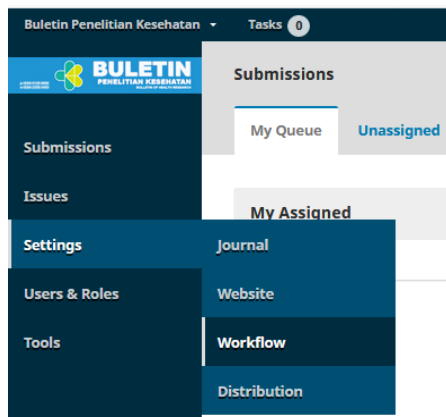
Buletin Penelitian Kesehatan
Tasks 0

BULETIN
PENELITIAN KESEHATAN
BULLETIN OF HEALTH RESEARCH

Submissions

My Queue
Unassigned

My Assigned

Submissions
Issues
Settings
Users & Roles
Tools

Journal
Website
Workflow
Distribution